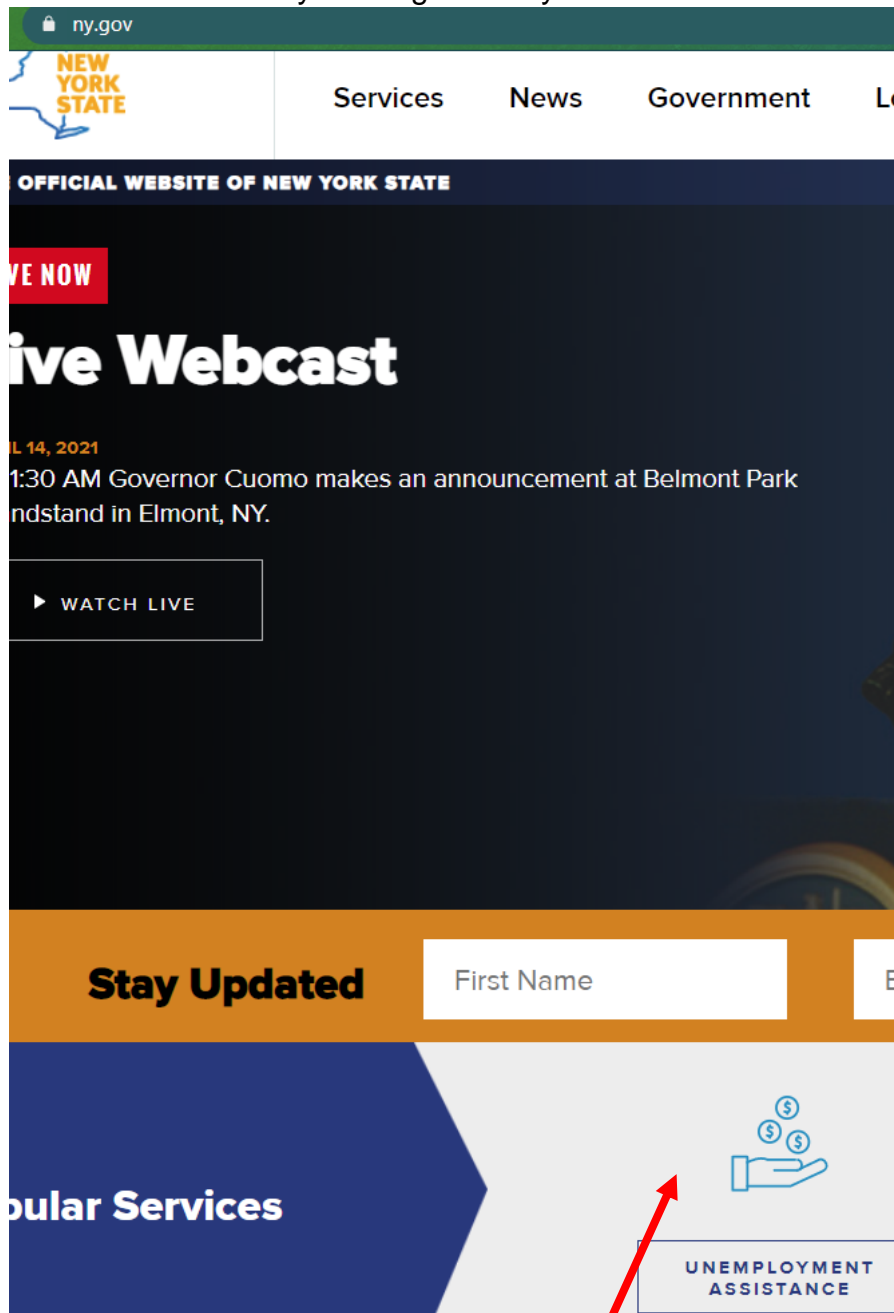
ny.gov

NEW YORK STATE

Services News Government L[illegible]

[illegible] OFFICIAL WEBSITE OF NEW YORK STATE

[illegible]VE NOW

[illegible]ive Webcast

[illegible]IL 14, 2021

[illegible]1:30 AM Governor Cuomo makes an announcement at Belmont Park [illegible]ndstand in Elmont, NY.

WATCH LIVE

Stay Updated

First Name

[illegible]

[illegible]pular Services

UNEMPLOYMENT ASSISTANCE